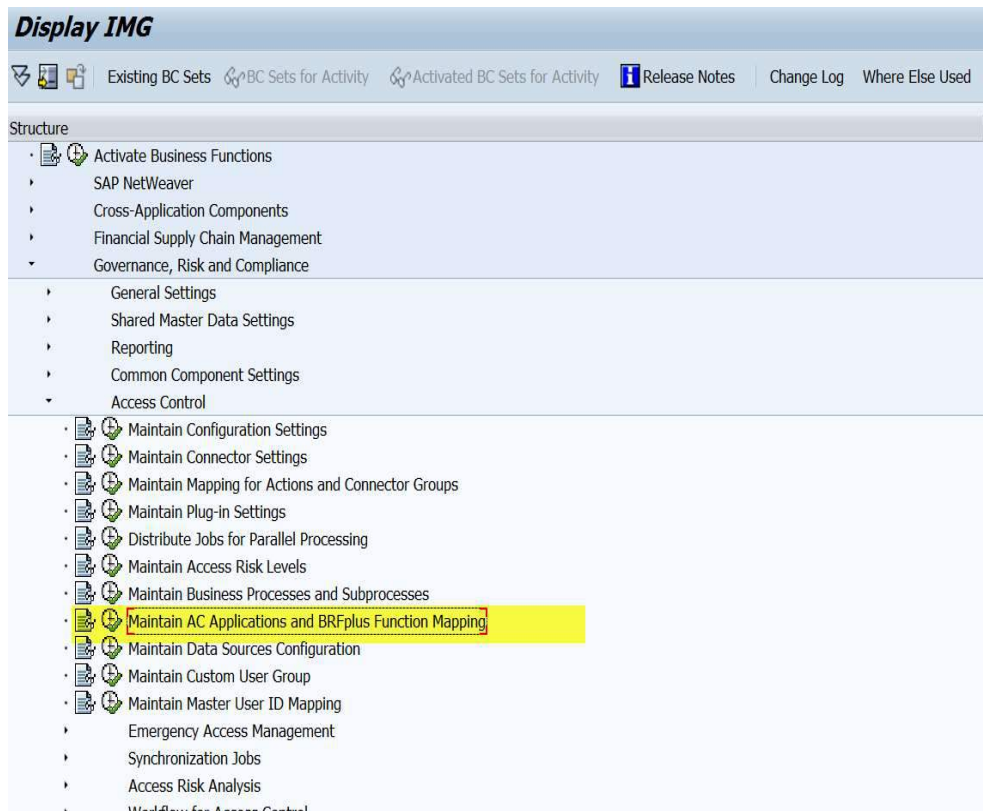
Display IMG

Existing BC Sets BC Sets for Activity Activated BC Sets for Activity Release Notes Change Log Where Else Used

Structure

Activate Business Functions
SAP NetWeaver
Cross-Application Components
Financial Supply Chain Management
Governance, Risk and Compliance
General Settings
Shared Master Data Settings
Reporting
Common Component Settings
Access Control
Maintain Configuration Settings
Maintain Connector Settings
Maintain Mapping for Actions and Connector Groups
Maintain Plug-in Settings
Distribute Jobs for Parallel Processing
Maintain Access Risk Levels
Maintain Business Processes and Subprocesses
Maintain AC Applications and BRFplus Function Mapping
Maintain Data Sources Configuration
Maintain Custom User Group
Maintain Master User ID Mapping
Emergency Access Management
Synchronization Jobs
Access Risk Analysis
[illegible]